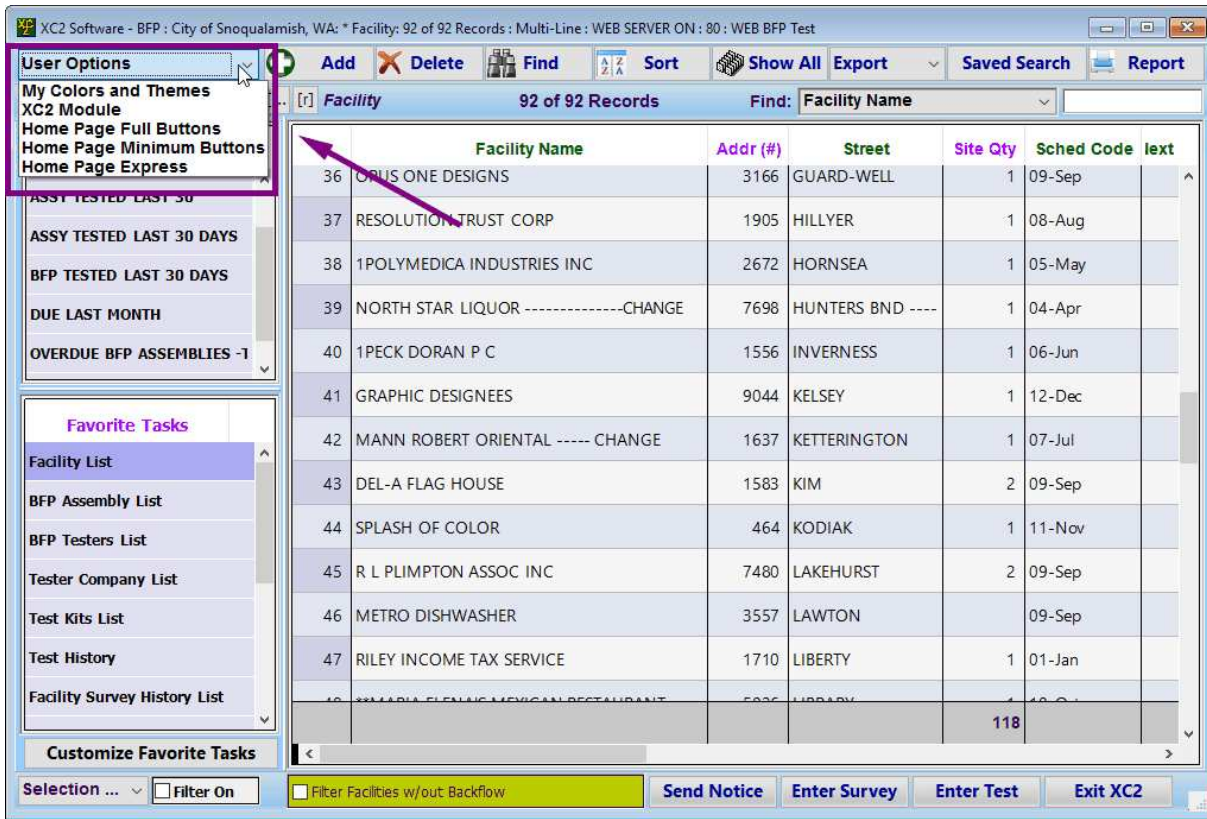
XC2 Software - BFP : City of Snoqualamish, WA: * Facility: 92 of 92 Records : Multi-Line : WEB SERVER ON : 80 : WEB BFP Test

User Options
My Colors and Themes
XC2 Module
Home Page Full Buttons
Home Page Minimum Buttons
Home Page Express

Add | Delete | Find | Sort | Show All | Export | Saved Search | Report

[r] Facility | 92 of 92 Records | Find: Facility Name

ASSY TESTED LAST 30
ASSY TESTED LAST 30 DAYS
BFP TESTED LAST 30 DAYS
DUE LAST MONTH
OVERDUE BFP ASSEMBLIES -1

Favorite Tasks
Facility List
BFP Assembly List
BFP Testers List
Tester Company List
Test Kits List
Test History
Facility Survey History List

Customize Favorite Tasks

| | Facility Name | Addr (#) | Street | Site Qty | Sched Code | lext |
|---|---|---|---|---|---|---|
| 36 | OPUS ONE DESIGNS | 3166 | GUARD-WELL | 1 | 09-Sep | |
| 37 | RESOLUTION TRUST CORP | 1905 | HILLYER | 1 | 08-Aug | |
| 38 | 1POLYMEDICA INDUSTRIES INC | 2672 | HORNSEA | 1 | 05-May | |
| 39 | NORTH STAR LIQUOR --------------CHANGE | 7698 | HUNTERS BND ---- | 1 | 04-Apr | |
| 40 | 1PECK DORAN P C | 1556 | INVERNESS | 1 | 06-Jun | |
| 41 | GRAPHIC DESIGNEES | 9044 | KELSEY | 1 | 12-Dec | |
| 42 | MANN ROBERT ORIENTAL ----- CHANGE | 1637 | KETTERINGTON | 1 | 07-Jul | |
| 43 | DEL-A FLAG HOUSE | 1583 | KIM | 2 | 09-Sep | |
| 44 | SPLASH OF COLOR | 464 | KODIAK | 1 | 11-Nov | |
| 45 | R L PLIMPTON ASSOC INC | 7480 | LAKEHURST | 2 | 09-Sep | |
| 46 | METRO DISHWASHER | 3557 | LAWTON | | 09-Sep | |
| 47 | RILEY INCOME TAX SERVICE | 1710 | LIBERTY | 1 | 01-Jan | |
| | | | | 118 | | |

Selection ... | Filter On | Filter Facilities w/out Backflow | Send Notice | Enter Survey | Enter Test | Exit XC2